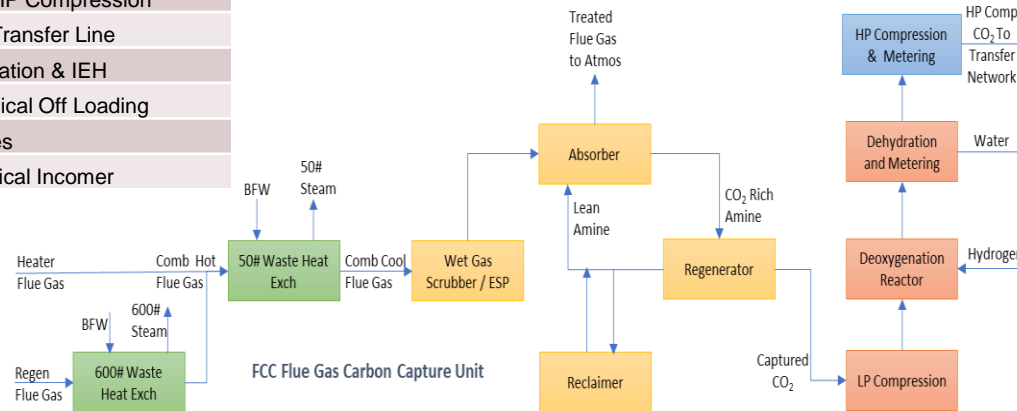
HP Compression
Transfer Line
ation & IEH
ical Off Loading
es
ical Incomer

Treated Flue Gas to Atmos

HP Compression & Metering

HP Comp $CO_2$ To Transfer Network

Absorber

$CO_2$ Rich Amine

Lean Amine

Dehydration and Metering

Water

50# Steam

BFW

Heater Flue Gas

Comb Hot Flue Gas

50# Waste Heat Exch

Comb Cool Flue Gas

Wet Gas Scrubber / ESP

Regenerator

Deoxygenation Reactor

Hydrogen

600# Steam

BFW

Regen Flue Gas

600# Waste Heat Exch

FCC Flue Gas Carbon Capture Unit

Reclaimer

Captured $CO_2$

LP Compression